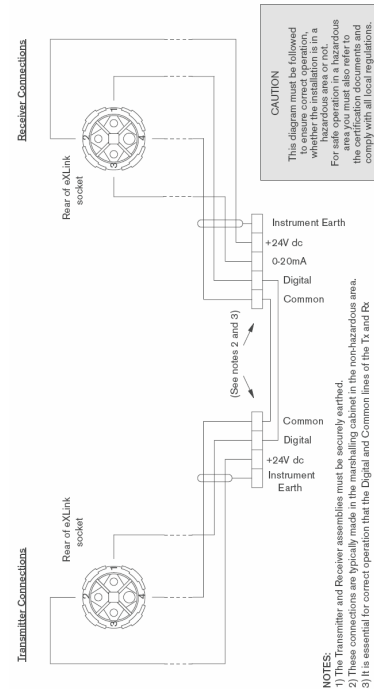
Receiver Connections

CAUTION
This diagram must be followed to ensure correct operation, whether the installation is in a hazardous area or not.
For safe operation in a hazardous area you must also refer to the certification documents and comply with all local regulations.

Rear of eXLink socket

1
2
3
4

Instrument Earth
+24V dc
0-20mA
Digital
Common

(See notes 2 and 3)

Common
Digital
+24V dc
Instrument Earth

Transmitter Connections

Rear of eXLink socket

1
2
3
4

NOTES:
1) The Transmitter and Receiver assemblies must be securely earthed.
2) These connections are typically made in the marshalling cabinet in the non-hazardous area.
3) It is essential for correct operation that the Digital and Common lines of the Tx and Rx